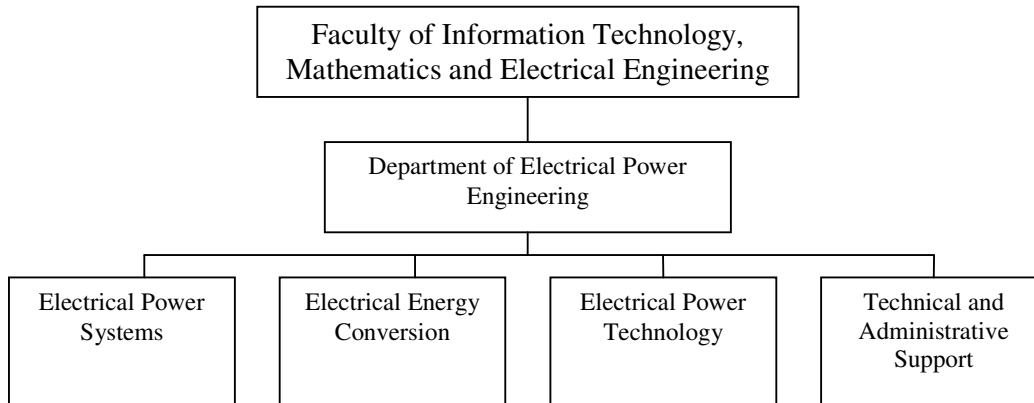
Faculty of Information Technology, Mathematics and Electrical Engineering

Department of Electrical Power Engineering

Electrical Power Systems

Electrical Energy Conversion

Electrical Power Technology

Technical and Administrative Support